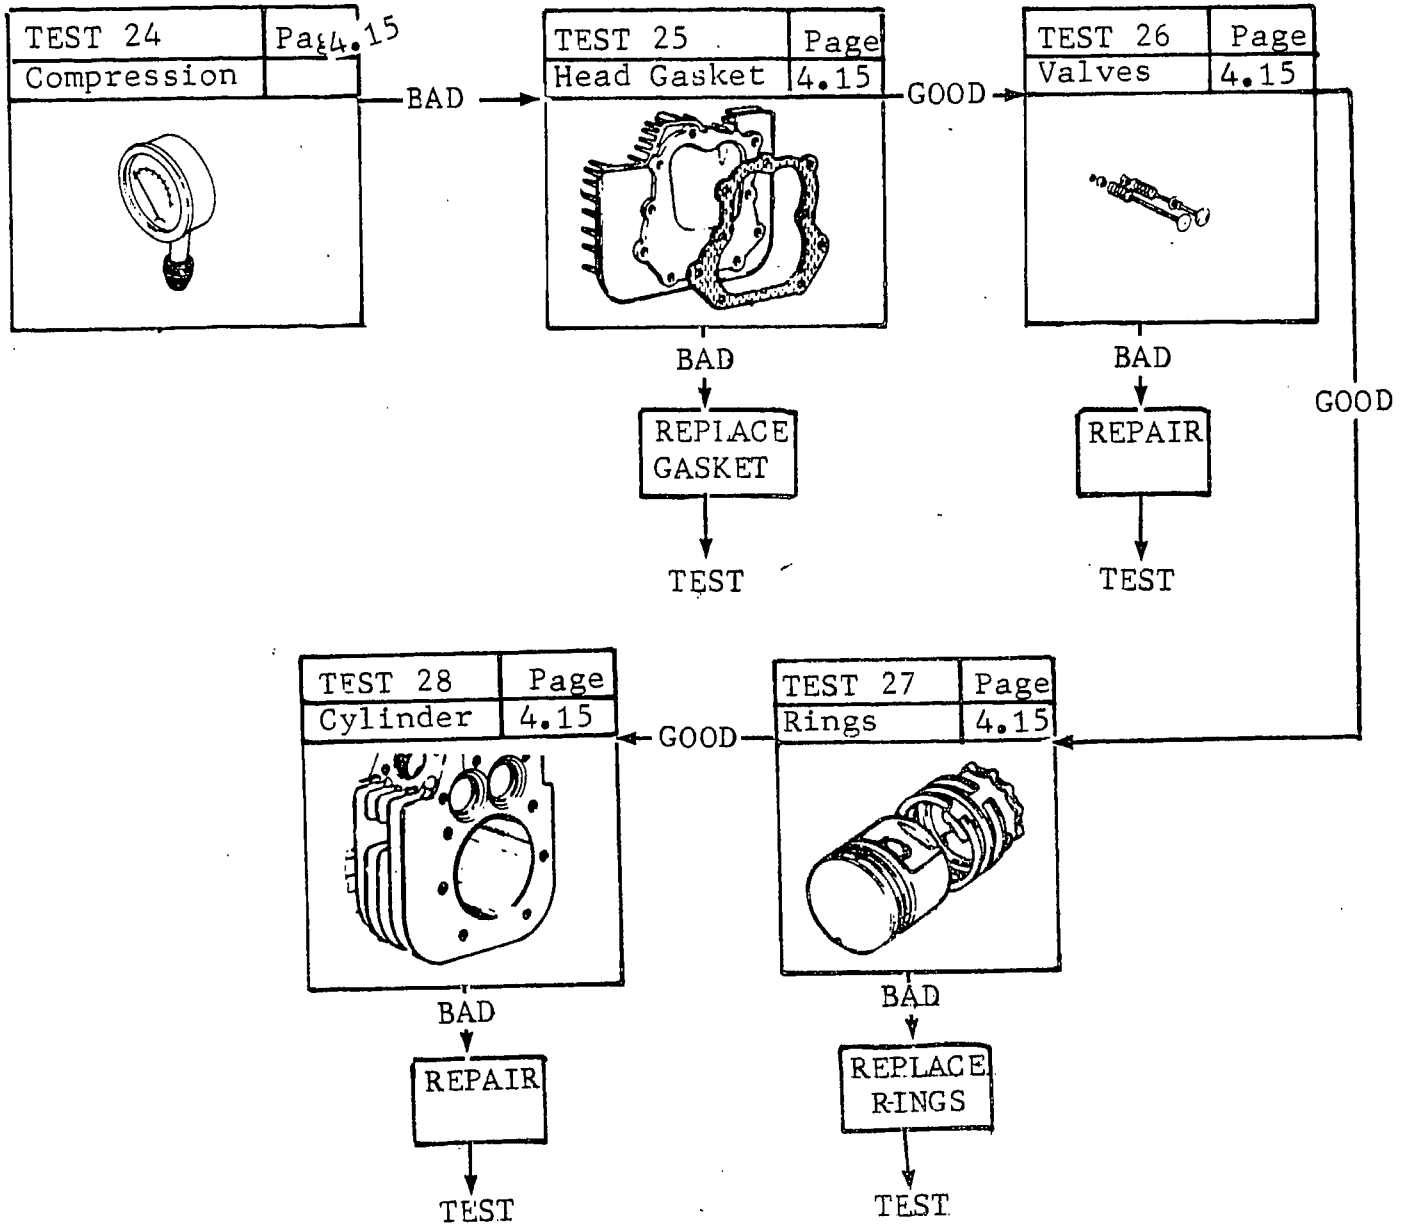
| TEST 24 | Pag4.15 |
|---|---|
| Compression | |

BAD

| TEST 25 | Page |
|---|---|
| Head Gasket | 4.15 |

GOOD

| TEST 26 | Page |
|---|---|
| Valves | 4.15 |

BAD

REPLACE GASKET

TEST

BAD

REPAIR

TEST

GOOD

| TEST 28 | Page |
|---|---|
| Cylinder | 4.15 |

GOOD

| TEST 27 | Page |
|---|---|
| Rings | 4.15 |

BAD

REPAIR

TEST

BAD

REPLACE R-INGS

TEST